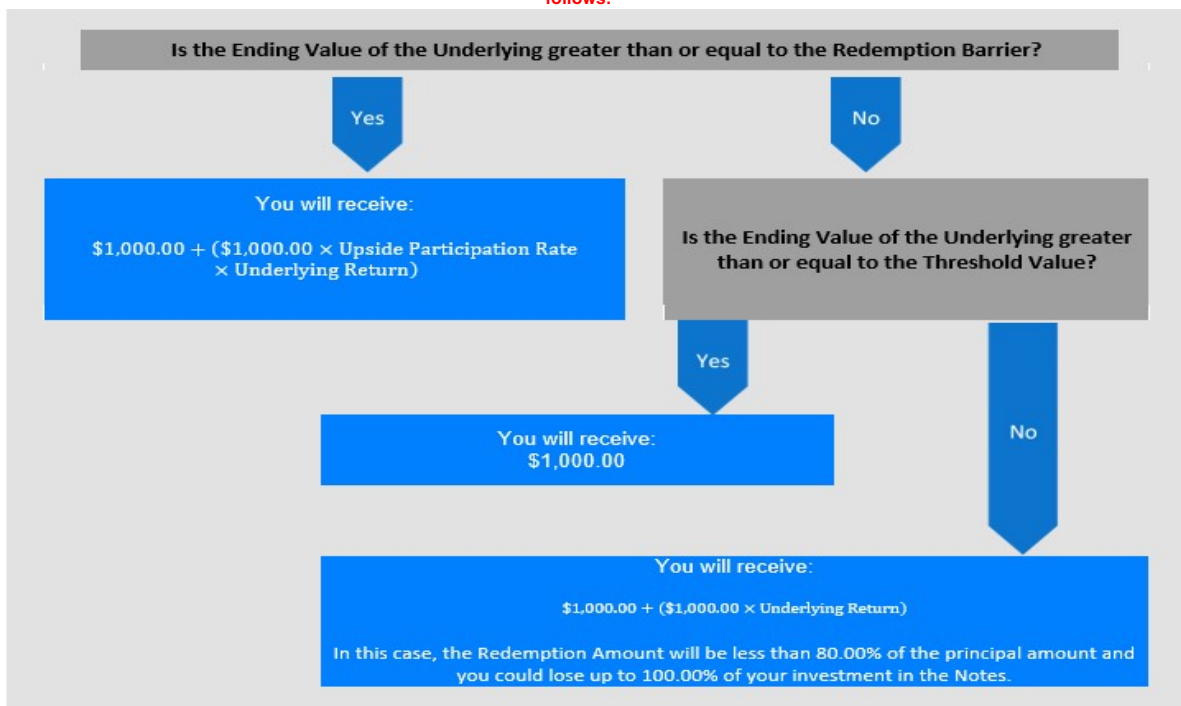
follows:

Is the Ending Value of the Underlying greater than or equal to the Redemption Barrier?

Yes

No

You will receive:

$1,000.00 + (\$1,000.00 \times$ Upside Participation Rate $\times$ Underlying Return)

Is the Ending Value of the Underlying greater than or equal to the Threshold Value?

Yes

You will receive:
$1,000.00

No

You will receive:

$1,000.00 + (\$1,000.00 \times$ Underlying Return)

In this case, the Redemption Amount will be less than 80.00% of the principal amount and you could lose up to 100.00% of your investment in the Notes.